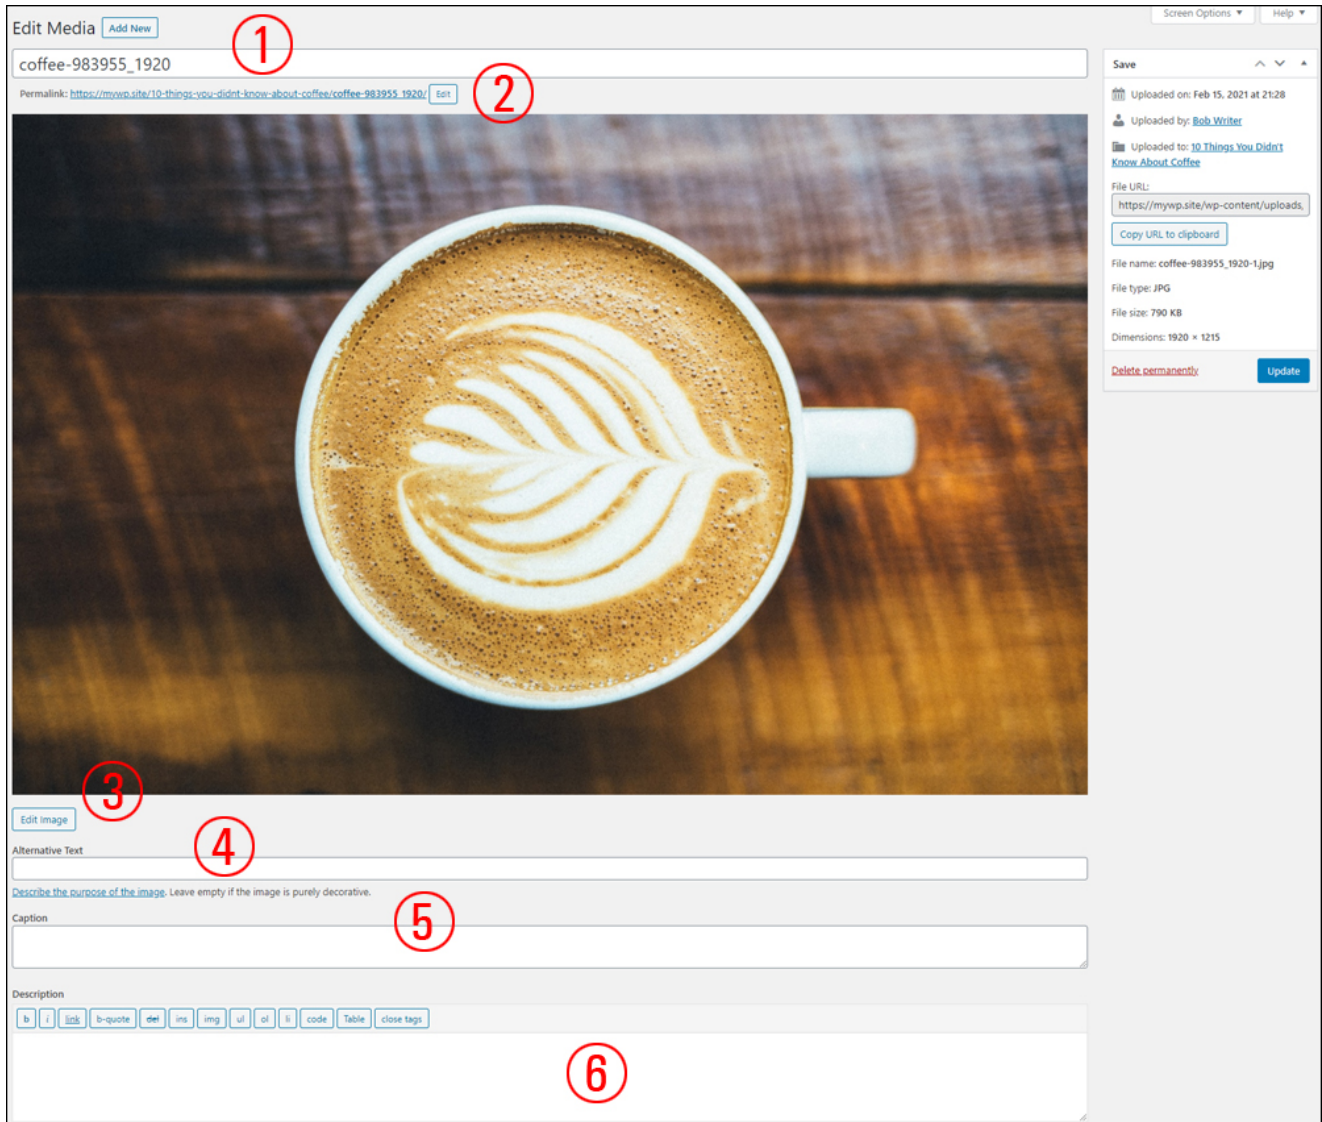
Edit Media Add New

Screen Options ▼ Help ▼

1

coffee-983955_1920

Permalink: https://mywp.site/10-things-you-didnt-know-about-coffee/coffee-983955_1920/ Edit

2

Save

Uploaded on: Feb 15, 2021 at 21:28

Uploaded by: Bob Writer

Uploaded to: 10 Things You Didn't Know About Coffee

File URL:

https://mywp.site/wp-content/uploads,

Copy URL to clipboard

File name: coffee-983955_1920-1.jpg

File type: JPG

File size: 790 KB

Dimensions: 1920 × 1215

Delete permanently

Update

3

Edit Image

4

Alternative Text

Describe the purpose of the image. Leave empty if the image is purely decorative.

5

Caption

Description

b i link b-quote del ins img ul ol li code Table close tags

6